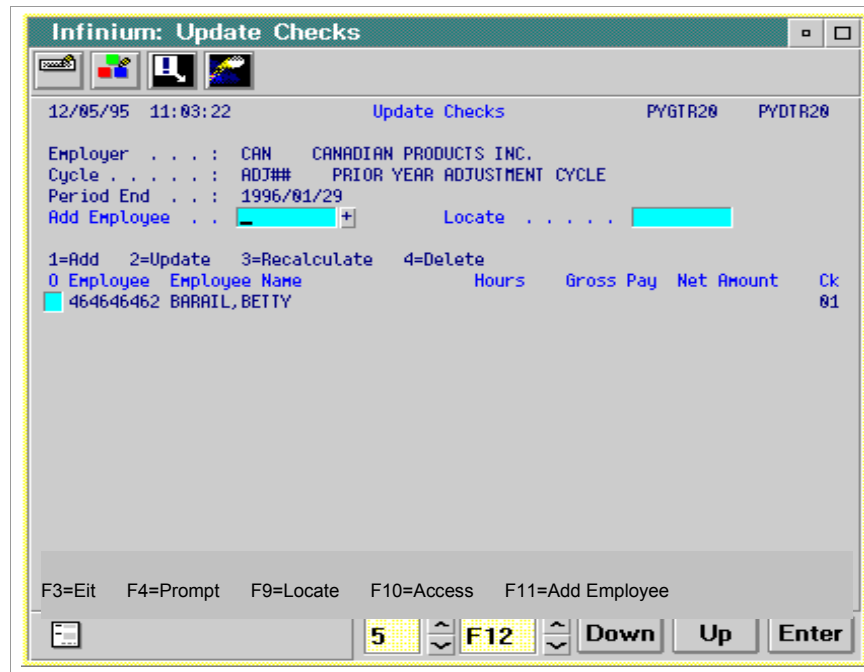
Infinium: Update Checks

12/05/95 11:03:22 Update Checks PYGTR20 PYDTR20

Employer . . . : CAN CANADIAN PRODUCTS INC.
Cycle . . . . . : ADJ## PRIOR YEAR ADJUSTMENT CYCLE
Period End . . : 1996/01/29
Add Employee . . _ + Locate . . . . .

1=Add 2=Update 3=Recalculate 4=Delete

| O | Employee | Employee Name | Hours | Gross Pay | Net Amount | Ck |
|---|---|---|---|---|---|---|
| | 464646462 | BARAIL,BETTY | | | | 01 |

F3=Eit F4=Prompt F9=Locate F10=Access F11=Add Employee

5 F12 Down Up Enter